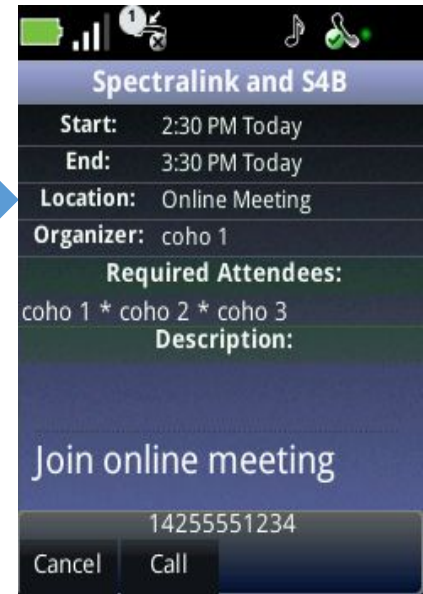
1

Spectralink and S4B

| Start: | 2:30 PM Today |
|---|---|
| End: | 3:30 PM Today |
| Location: | Online Meeting |
| Organizer: | coho 1 |

Required Attendees:

coho 1 * coho 2 * coho 3

Description:

Join online meeting

14255551234

Cancel Call